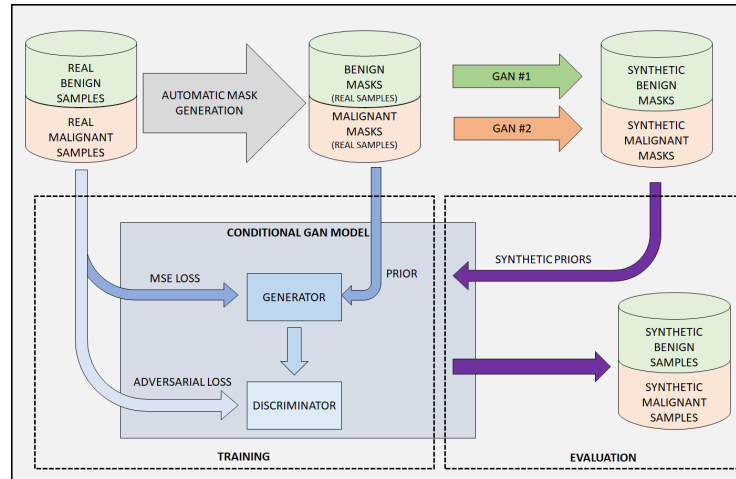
REAL BENIGN SAMPLES

REAL MALIGNANT SAMPLES

AUTOMATIC MASK GENERATION

BENIGN MASKS (REAL SAMPLES)

MALIGNANT MASKS (REAL SAMPLES)

GAN #1

GAN #2

SYNTHETIC BENIGN MASKS

SYNTHETIC MALIGNANT MASKS

CONDITIONAL GAN MODEL

MSE LOSS

PRIOR

GENERATOR

SYNTHETIC PRIORS

ADVERSARIAL LOSS

DISCRIMINATOR

SYNTHETIC BENIGN SAMPLES

SYNTHETIC MALIGNANT SAMPLES

TRAINING

EVALUATION